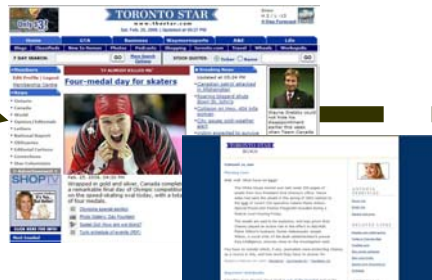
TORONTO STAR
www.thestar.com
Sat. Feb. 25, 2006 | Updated at 05:07 PM
Home GTA Business Waymoresports A&E Life
Blogs Classifieds New in Homes Photos Podcasts Shopping toronto.com Travel Wheels Workopolis
7 DAY SEARCH: GO
STOCK QUOTES: GO
'IT ALMOST KILLED ME'
Four-medal day for skaters
Feb. 25, 2006. 04:53 PM
Wrapped in gold and silver, Canada completed a remarkable final day of Olympic competition on the speed-skating oval today, with a total of four medals.
Photo Gallery: Day Fourteen
Breaking News
Updated at 05:34 PM
SHOP
TORONTO STAR
BLOGS
February 22, 2006
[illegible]